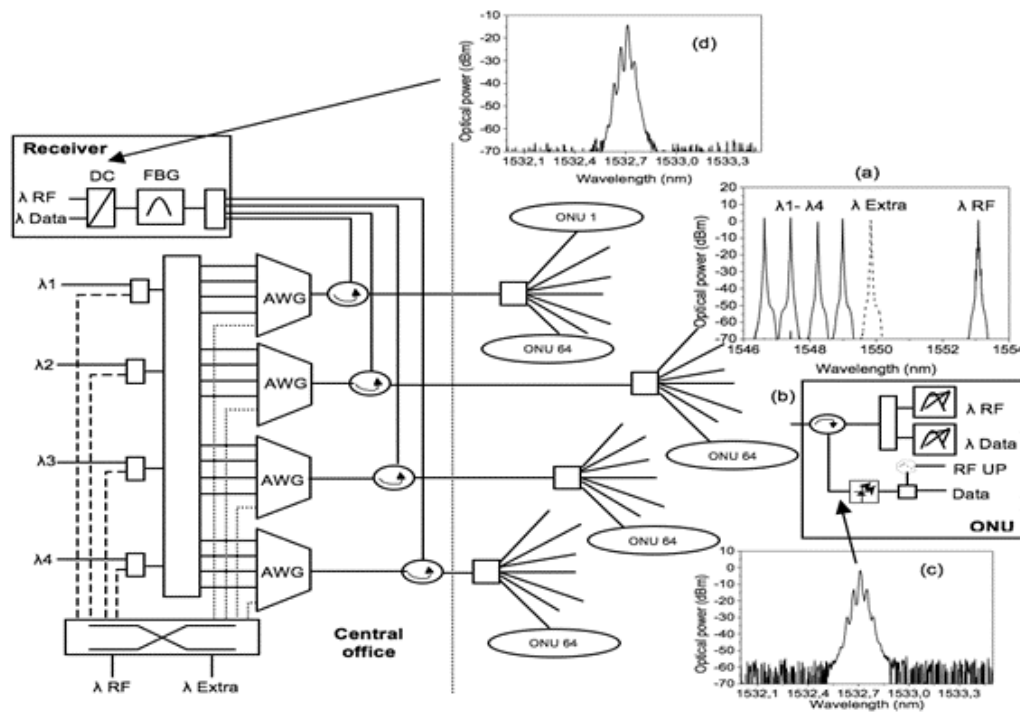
-10
-20
-30
-40
-50
-60
-70
Optical power (dBm)
(d)
1532,1 1532,4 1532,7 1533,0 1533,3
Wavelength (nm)

Receiver
λ RF
λ Data
DC
FBG

(a)
20
15
10
5
0
-5
-10
-15
-20
-25
-30
-35
-40
-45
-50
-55
-60
-65
-70
Optical power (dBm)
λ1- λ4
λ Extra
λ RF
1546 1548 1550 1552 1554
Wavelength (nm)

ONU 1
ONU 64

λ1
λ2
λ3
λ4
AWG
AWG
AWG
AWG

ONU 64
(b)
λ RF
λ Data
RF UP
Data
ONU

ONU 64
ONU 64

10
5
0
-5
-10
-15
-20
-25
-30
-35
-40
-45
-50
-55
-60
-65
-70
Optical power (dBm)
(c)
1532,1 1532,4 1532,7 1533,0 1533,3
Wavelength (nm)

Central office

λ RF
λ Extra